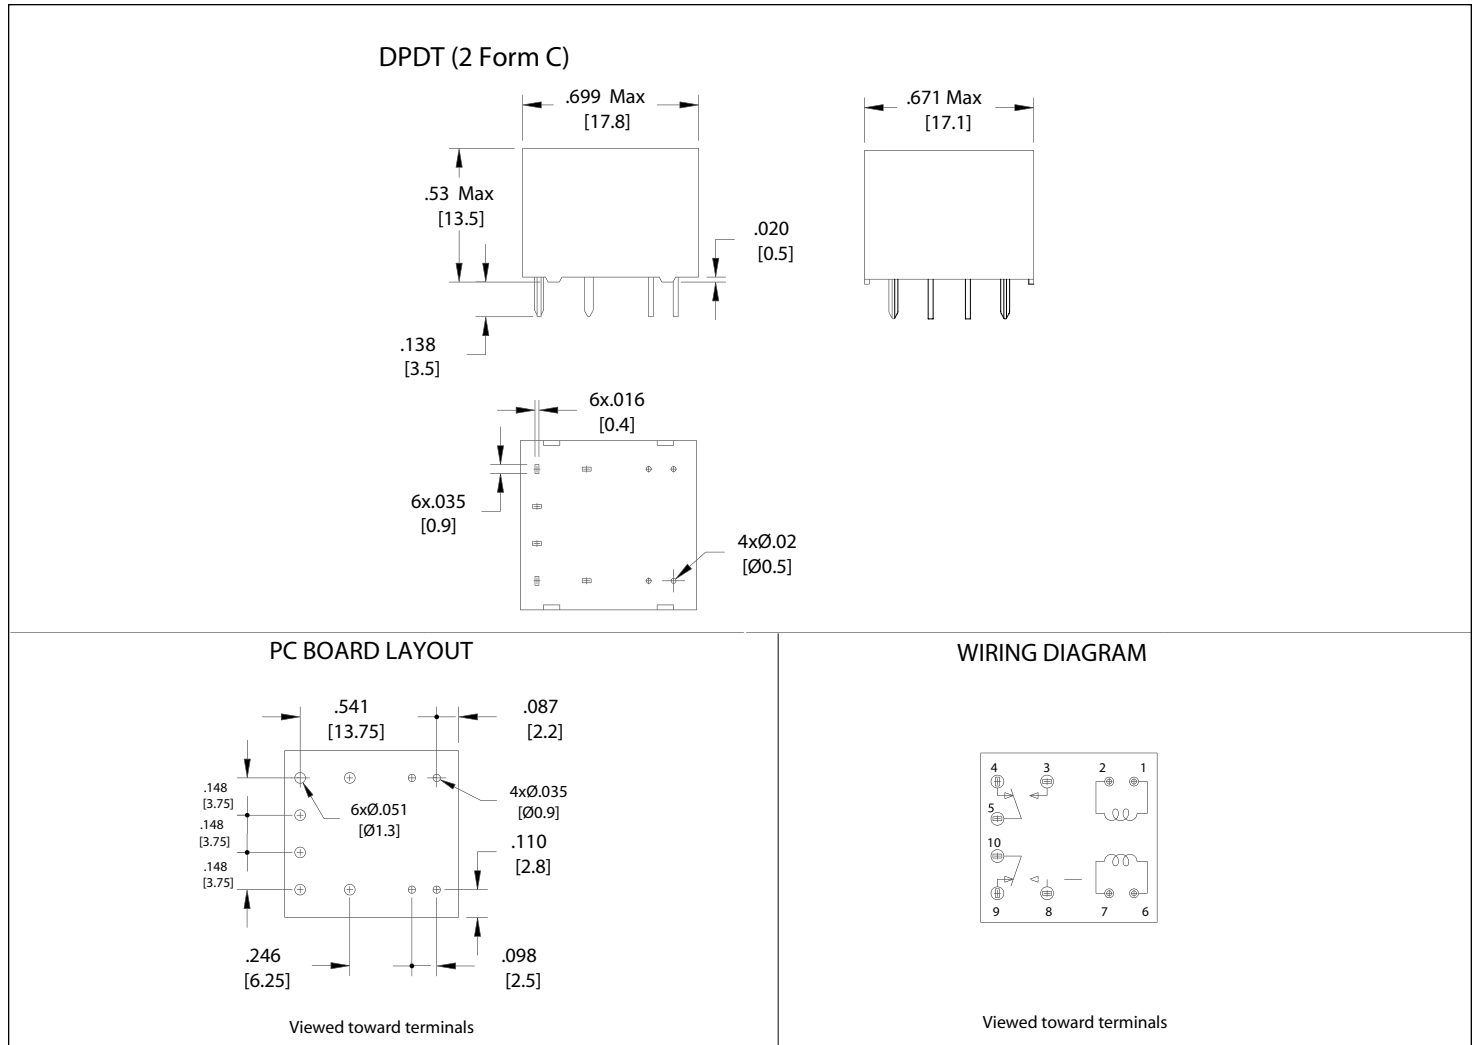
DPDT (2 Form C)

.699 Max
[17.8]

.671 Max
[17.1]

.53 Max
[13.5]

.020
[0.5]

.138
[3.5]

6x.016
[0.4]

6x.035
[0.9]

4xØ.02
[Ø0.5]

PC BOARD LAYOUT

.541
[13.75]

.087
[2.2]

.148
[3.75]
.148
[3.75]
.148
[3.75]

6xØ.051
[Ø1.3]

4xØ.035
[Ø0.9]

.110
[2.8]

.246
[6.25]

.098
[2.5]

Viewed toward terminals

WIRING DIAGRAM

4 3 2 1
5
10
9 8 7 6

Viewed toward terminals